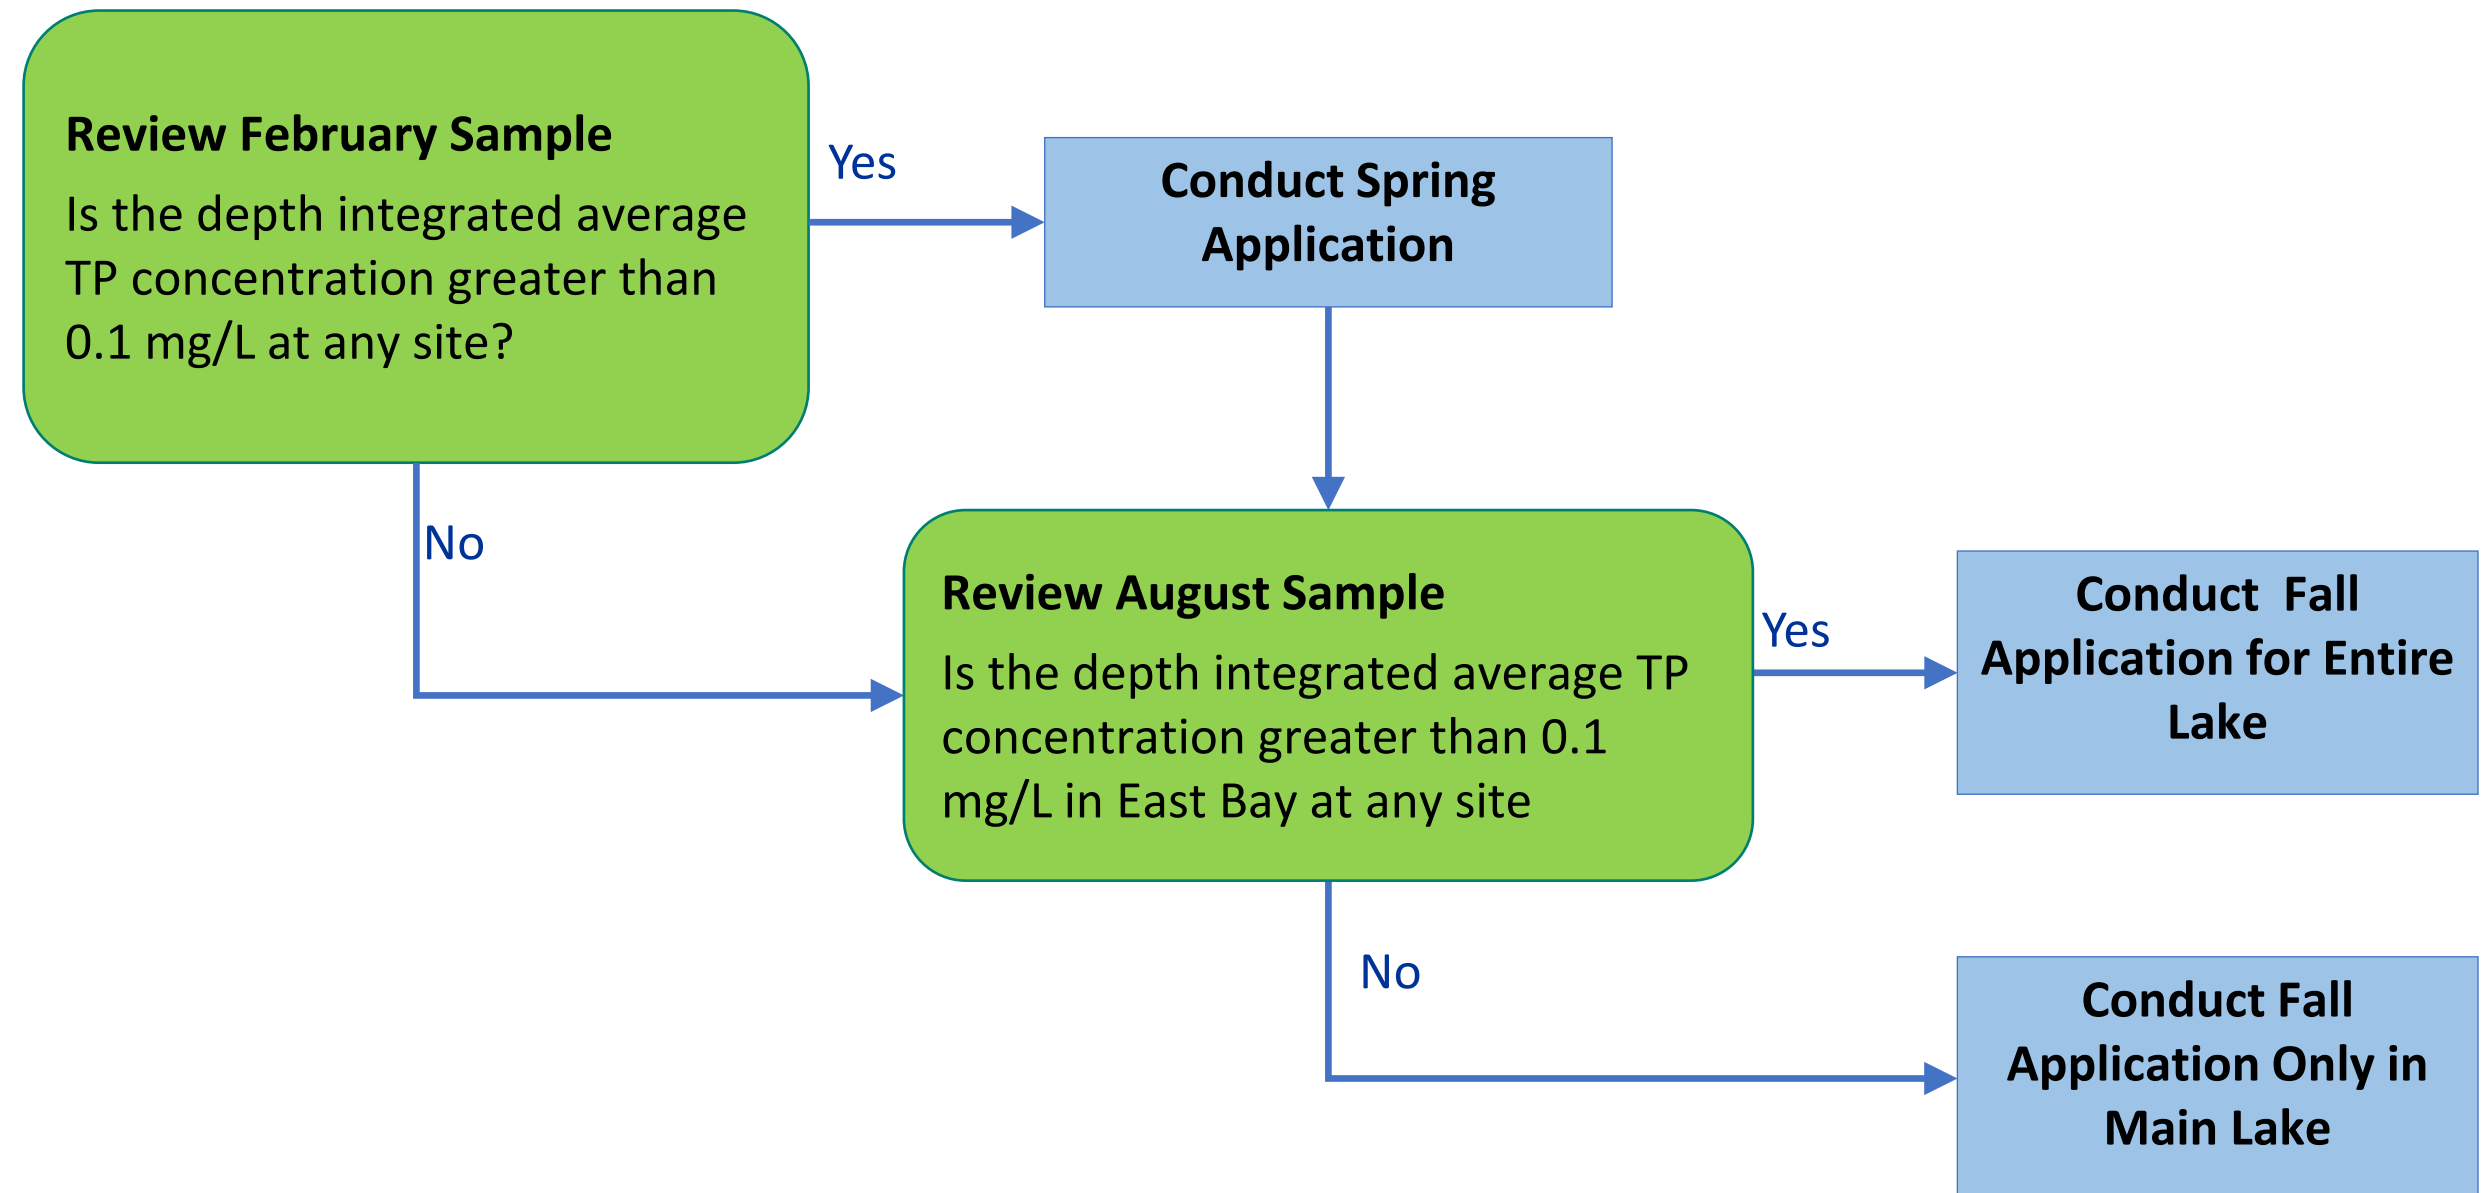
Review February Sample

Is the depth integrated average TP concentration greater than 0.1 mg/L at any site?

Yes

Conduct Spring Application

No

Review August Sample

Is the depth integrated average TP concentration greater than 0.1 mg/L in East Bay at any site

Yes

Conduct Fall Application for Entire Lake

No

Conduct Fall Application Only in Main Lake